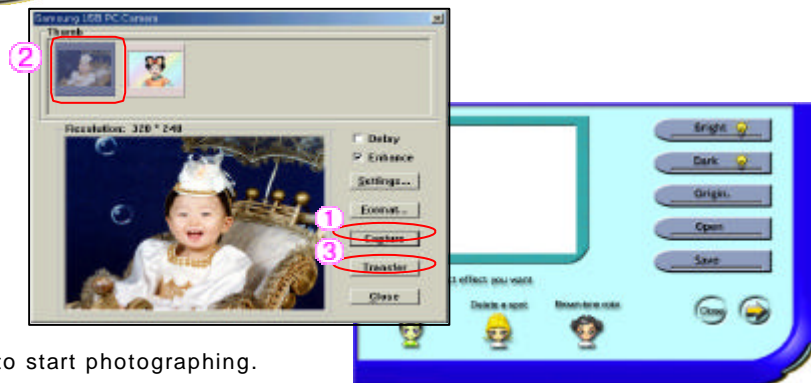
Samsung USB PC Camera

Thumb

2

Resolution: 320 * 240

Delay

Enhance

Settings...

Format...

1

Capture

3

Transfer

Close

Bright

Dark

Origin.

Open

Save

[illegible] effect you want

Delete a spot

Brown-tone ratio

Close

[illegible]o start photographing.